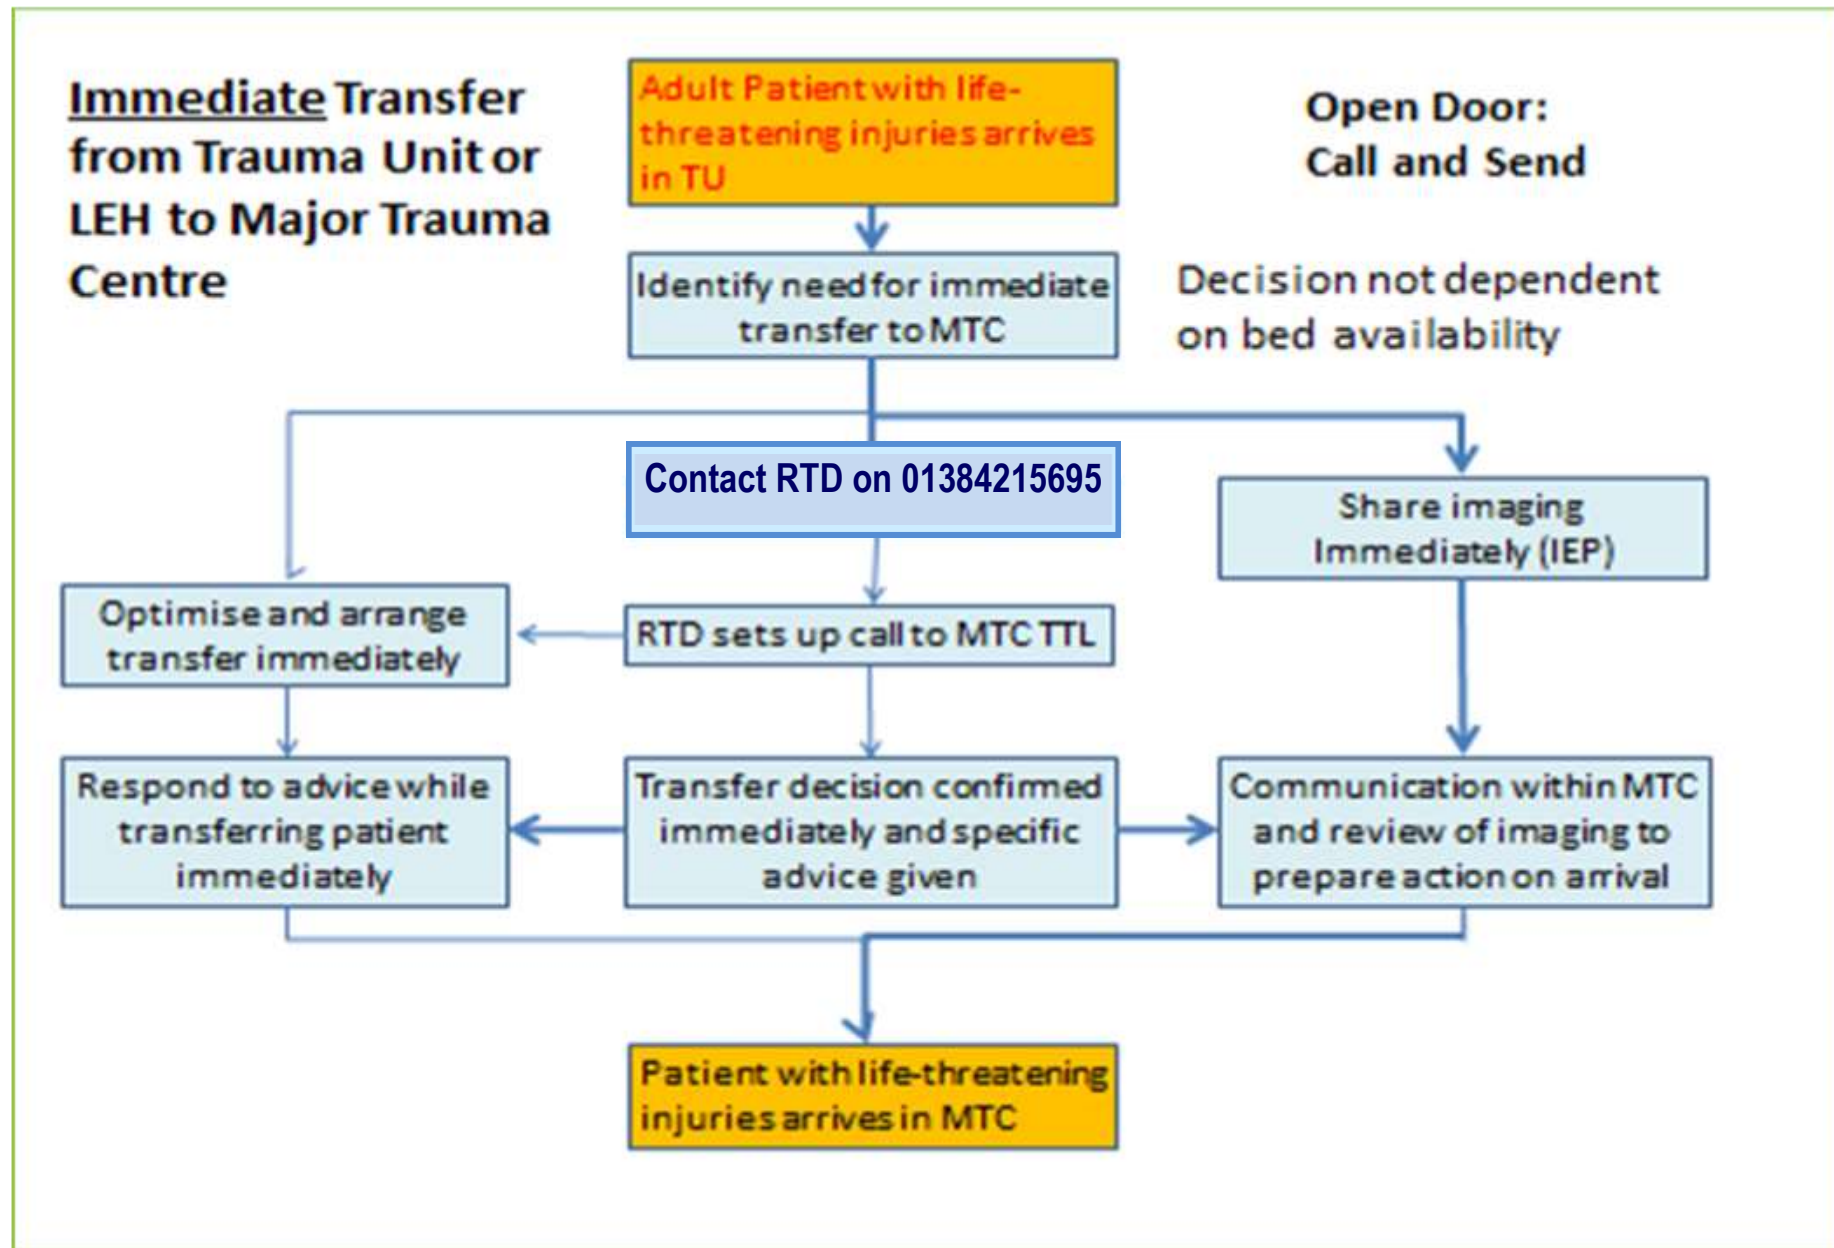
Immediate Transfer from Trauma Unit or LEH to Major Trauma Centre

Adult Patient with life-threatening injuries arrives in TU

Open Door: Call and Send

Identify need for immediate transfer to MTC

Decision not dependent on bed availability

Contact RTD on 01384215695

Share imaging Immediately (IEP)

Optimise and arrange transfer immediately

RTD sets up call to MTC TTL

Respond to advice while transferring patient immediately

Transfer decision confirmed immediately and specific advice given

Communication within MTC and review of imaging to prepare action on arrival

Patient with life-threatening injuries arrives in MTC